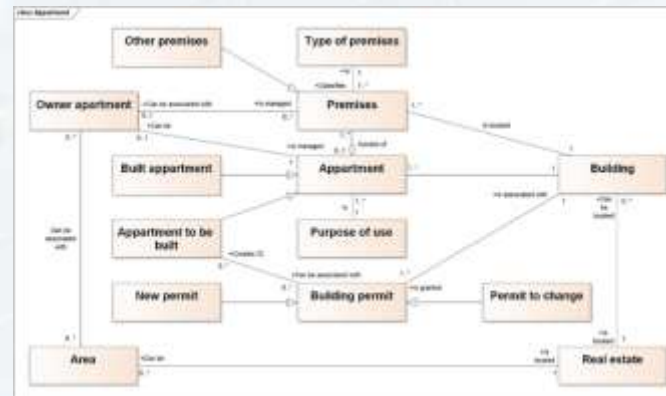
Other premises

Type of premises

Owner apartment

Premises

Built appartment

Appartment

Building

Appartment to be built

Purpose of use

New permit

Building permit

Permit to change

Area

Real estate

+Can be associated with

+Is managed

+Can be

+Is managed

+Consists of

+Is located

+Classifies

+Is associated with

+Can be associated with

+Creates

+Can be associated with

+Is granted

+Can be located

+Can be

+Is located

+Is located

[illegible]